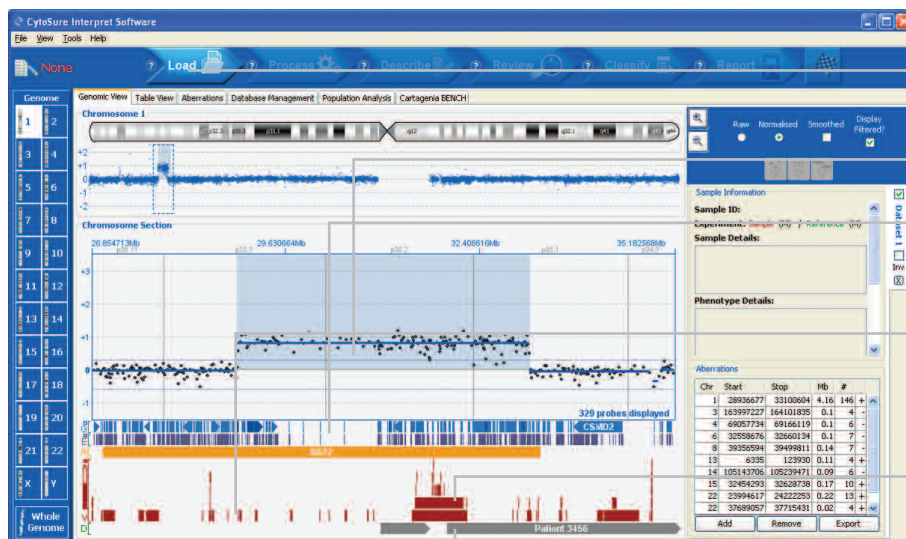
CytoSure Interpret Software

File View Tools Help

None

Load

Process

Describe

Review

Classify

Report

Genome

1 2 3 4 5 6 7 8 9 10 11 12 13 14 15 16 17 18 19 20 21 22 X Y

Whole Genome

Genomic View | Table View | Aberrations | Database Management | Population Analysis | Cartagenia BENCH

Chromosome 1

p32.3 p31.3 p31.1 q12 q32.1 q41 q43

+2 +1 0 -1 -2

Chromosome Section

26.854713Mb 29.630664Mb 32.406616Mb 35.182568Mb

+3 +2 +1 0 -1

329 probes displayed

CSMD2

Patient 3456

Raw Normalised Smoothed Display Filtered?

Sample Information

Sample ID:

Experiment: Sample (Cy) / Reference (Cy)

Sample Details:

Phenotype Details:

Data set 1

Inv

Aberrations

| Chr | Start | Stop | Mb | # | |
|---|---|---|---|---|---|
| 1 | 28936677 | 33100604 | 4.16 | 146 | + |
| 3 | 163997227 | 164101835 | 0.1 | 4 | - |
| 4 | 69057734 | 69166119 | 0.1 | 6 | - |
| 6 | 32558676 | 32660134 | 0.1 | 7 | - |
| 8 | 39356594 | 39499811 | 0.14 | 7 | - |
| 13 | 6335 | 123930 | 0.11 | 4 | + |
| 14 | 105143706 | 105239471 | 0.09 | 6 | - |
| 15 | 32454293 | 32628738 | 0.17 | 10 | + |
| 22 | 23994617 | 24222253 | 0.22 | 13 | + |
| 22 | 37689057 | 37715431 | 0.02 | 4 | + |

Add Remove Export